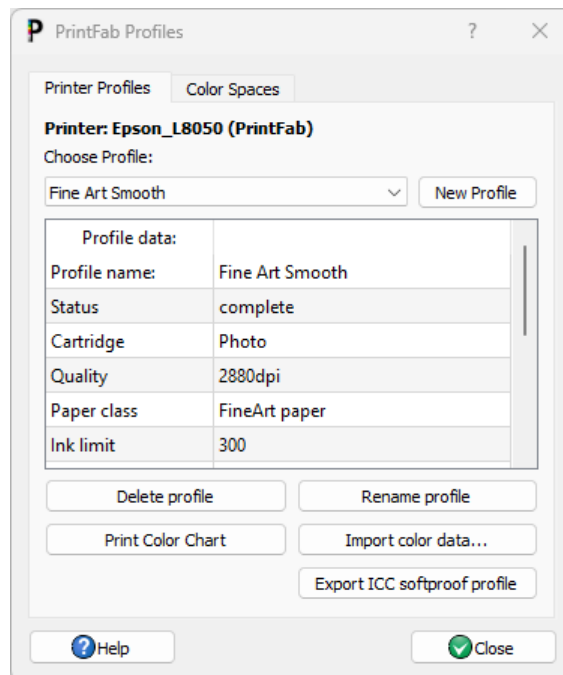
P PrintFab Profiles ? ×

Printer Profiles | Color Spaces

**Printer: Epson_L8050 (PrintFab)**
Choose Profile:

Fine Art Smooth | New Profile

| Profile data: | |
|---|---|
| Profile name: | Fine Art Smooth |
| Status | complete |
| Cartridge | Photo |
| Quality | 2880dpi |
| Paper class | FineArt paper |
| Ink limit | 300 |

Delete profile | Rename profile

Print Color Chart | Import color data...

Export ICC softproof profile

Help | Close